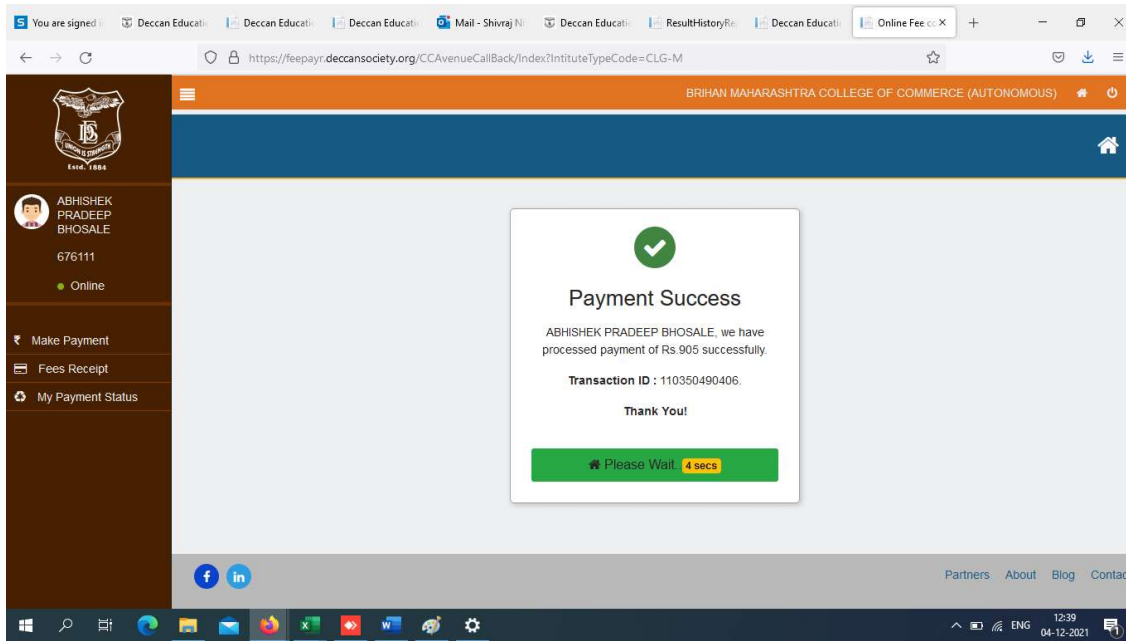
You are signed i | Deccan Educati | Deccan Educati | Deccan Educati | Mail - Shivraj N | Deccan Educati | ResultHistoryRe | Deccan Educati | Online Fee cc ×

https://feepayr.deccansociety.org/CCAvenueCallBack/Index?IntituteTypeCode=CLG-M

BRIHAN MAHARASHTRA COLLEGE OF COMMERCE (AUTONOMOUS)

UNION IS STRENGTH
Estd. 1884

ABHISHEK PRADEEP BHOSALE

676111

Online

₹ Make Payment

Fees Receipt

My Payment Status

Payment Success

ABHISHEK PRADEEP BHOSALE, we have processed payment of Rs.905 successfully.

**Transaction ID :** 110350490406.

**Thank You!**

Please Wait. 4 secs

Partners About Blog Contac

ENG 12:39 04-12-2021